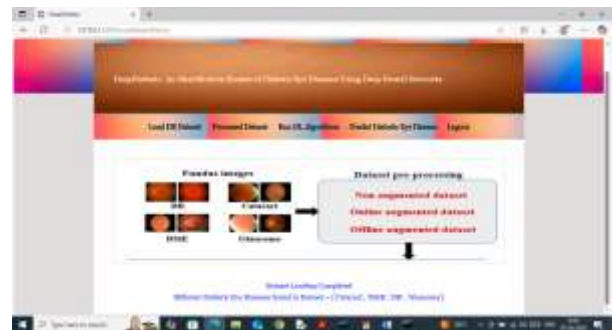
DeepDiabetic: An Identification System of Diabetic Eye Diseases Using Deep Neural Networks

Load DR Dataset | Processed Dataset | Run DL Algorithms | Predict Diabetic Eye Disease | Logout

Fundus images

DR

Cataract

DME

Glaucoma

Dataset pre-processing

Non augmented dataset

Online augmented dataset

Offline augmented dataset

Dataset Loading Completed

Different Diabetic Eye Diseases found in Dataset = ['Cataract', 'DME', 'DR', 'Glaucoma']

Type here to search